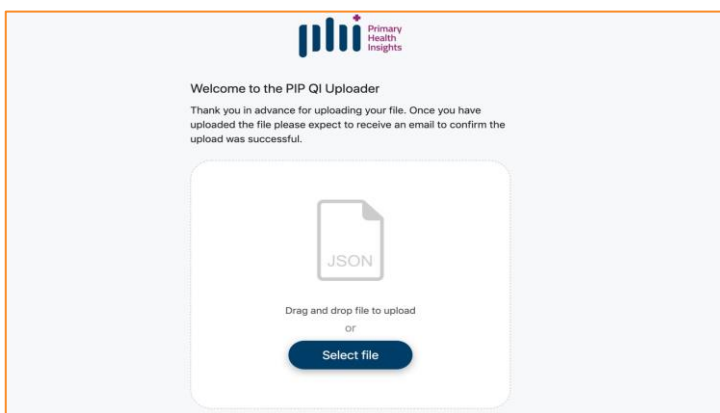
Primary Health Insights

Welcome to the PIP QI Uploader

Thank you in advance for uploading your file. Once you have uploaded the file please expect to receive an email to confirm the upload was successful.

JSON

Drag and drop file to upload

or

Select file